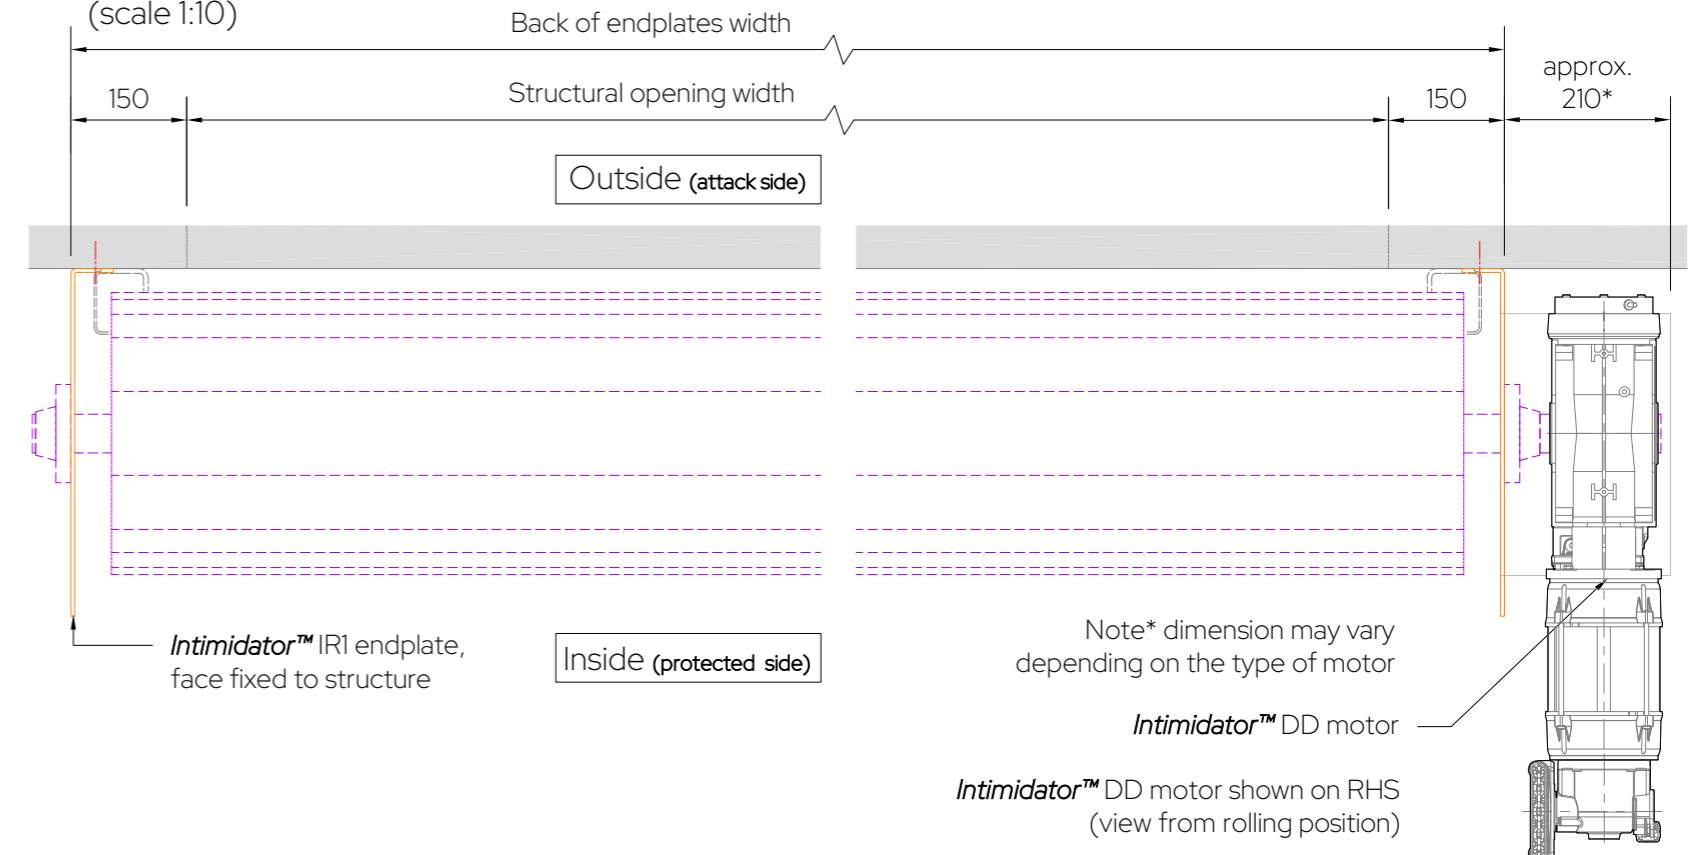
(scale 1:10)

Back of endplates width

150

Structural opening width

150

approx. 210*

Outside (attack side)

Intimidator™ IR1 endplate, face fixed to structure

Inside (protected side)

Note* dimension may vary depending on the type of motor

Intimidator™ DD motor

Intimidator™ DD motor shown on RHS (view from rolling position)